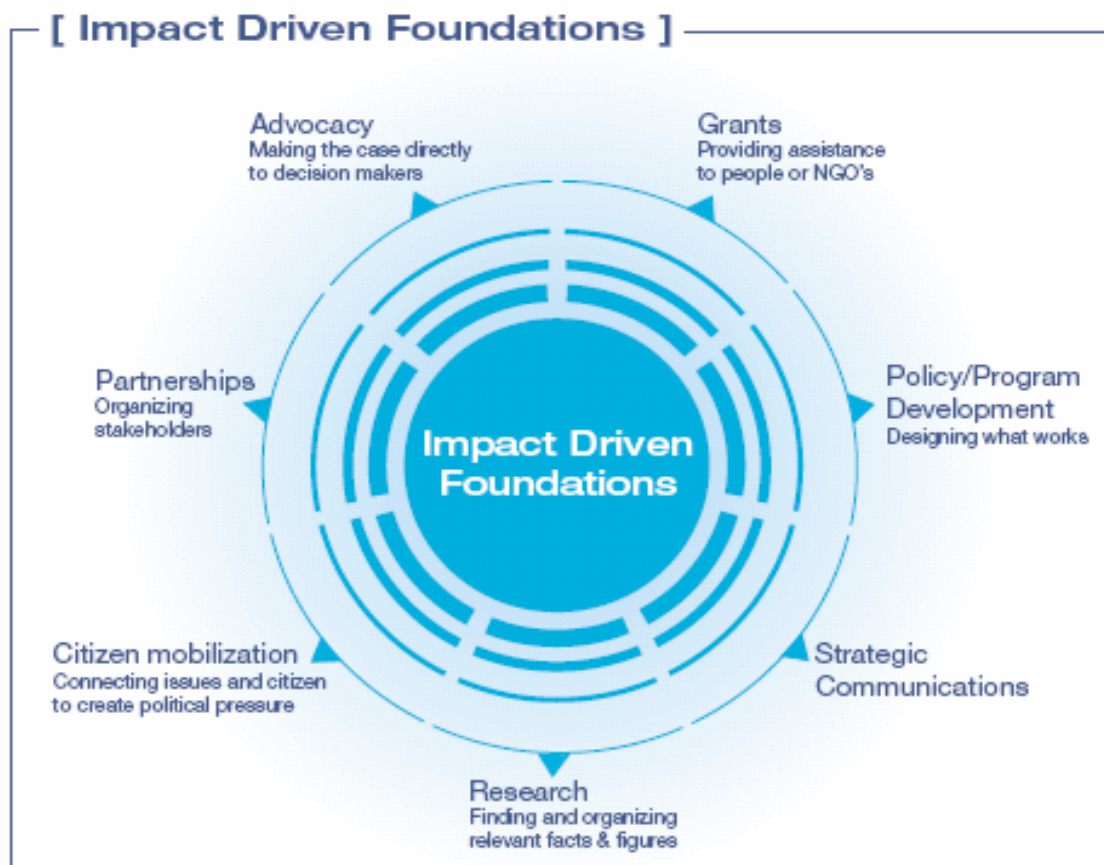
[ Impact Driven Foundations ]

Advocacy
Making the case directly to decision makers

Grants
Providing assistance to people or NGO's

Partnerships
Organizing stakeholders

Impact Driven Foundations

Policy/Program Development
Designing what works

Citizen mobilization
Connecting issues and citizen to create political pressure

Strategic Communications

Research
Finding and organizing relevant facts & figures